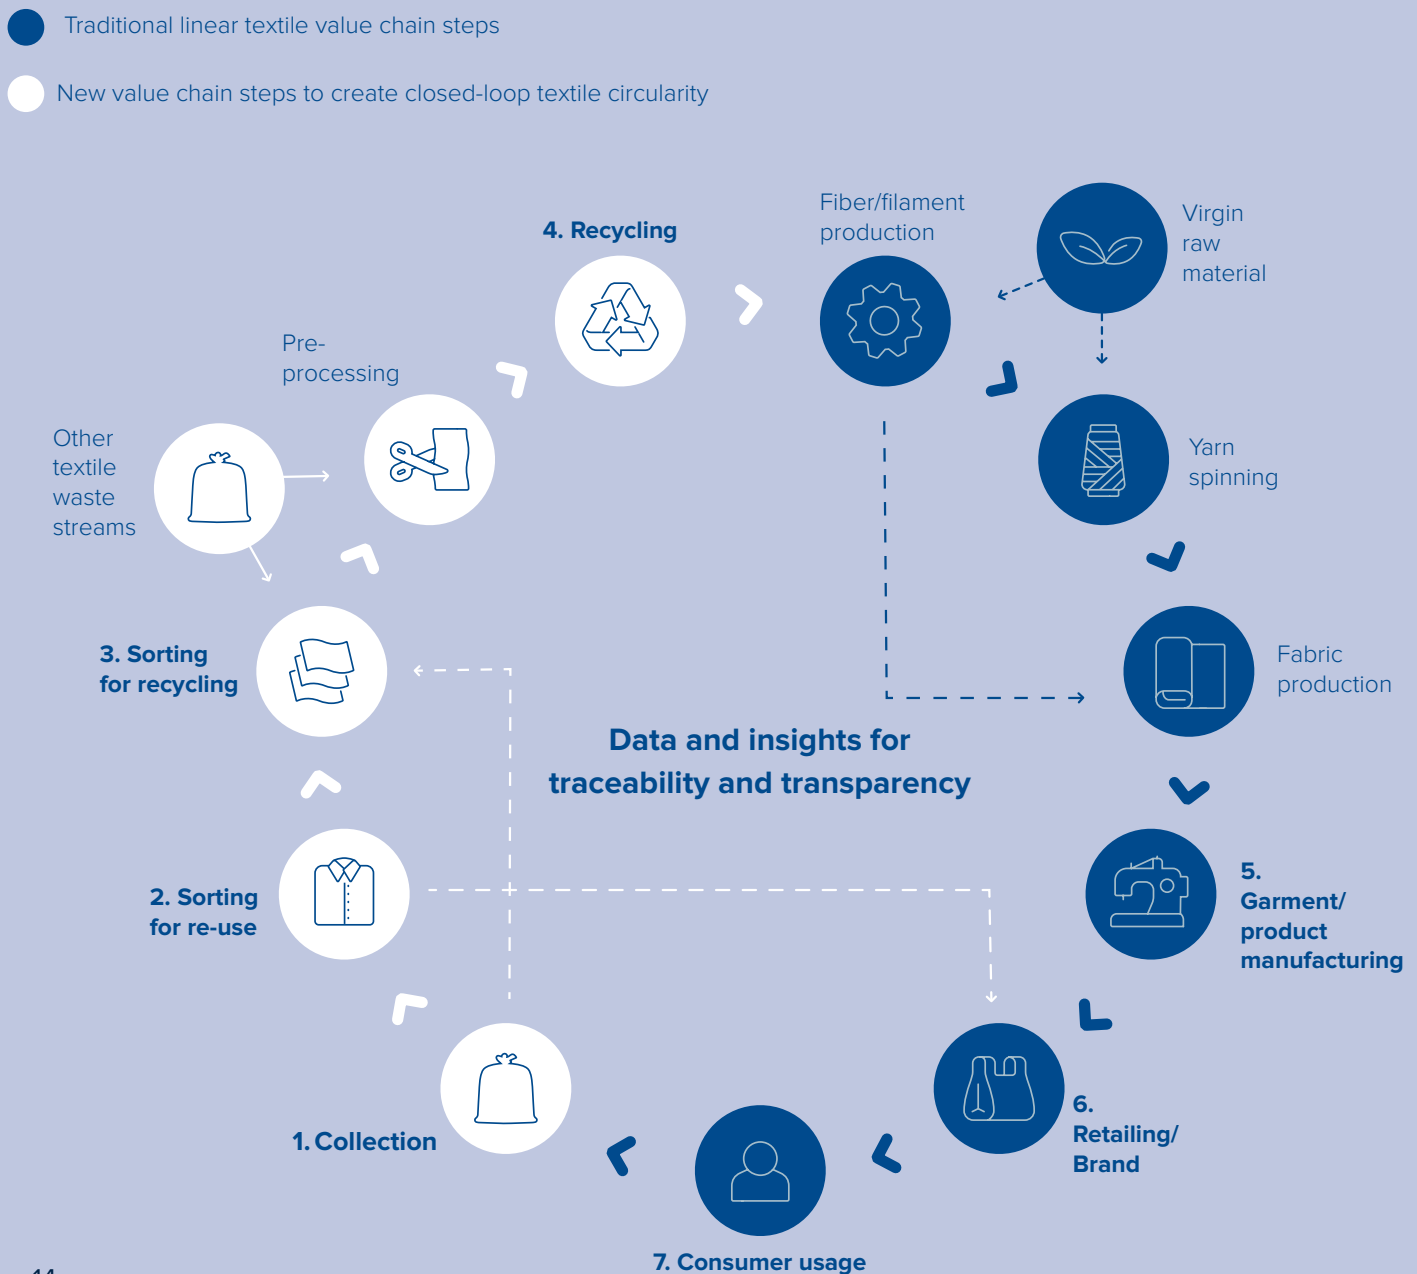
Traditional linear textile value chain steps

New value chain steps to create closed-loop textile circularity

4. Recycling

Fiber/filament production

Virgin raw material

Pre-processing

Other textile waste streams

Yarn spinning

Fabric production

3. Sorting for recycling

Data and insights for traceability and transparency

5. Garment/ product manufacturing

2. Sorting for re-use

1. Collection

6. Retailing/ Brand

7. Consumer usage

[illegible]